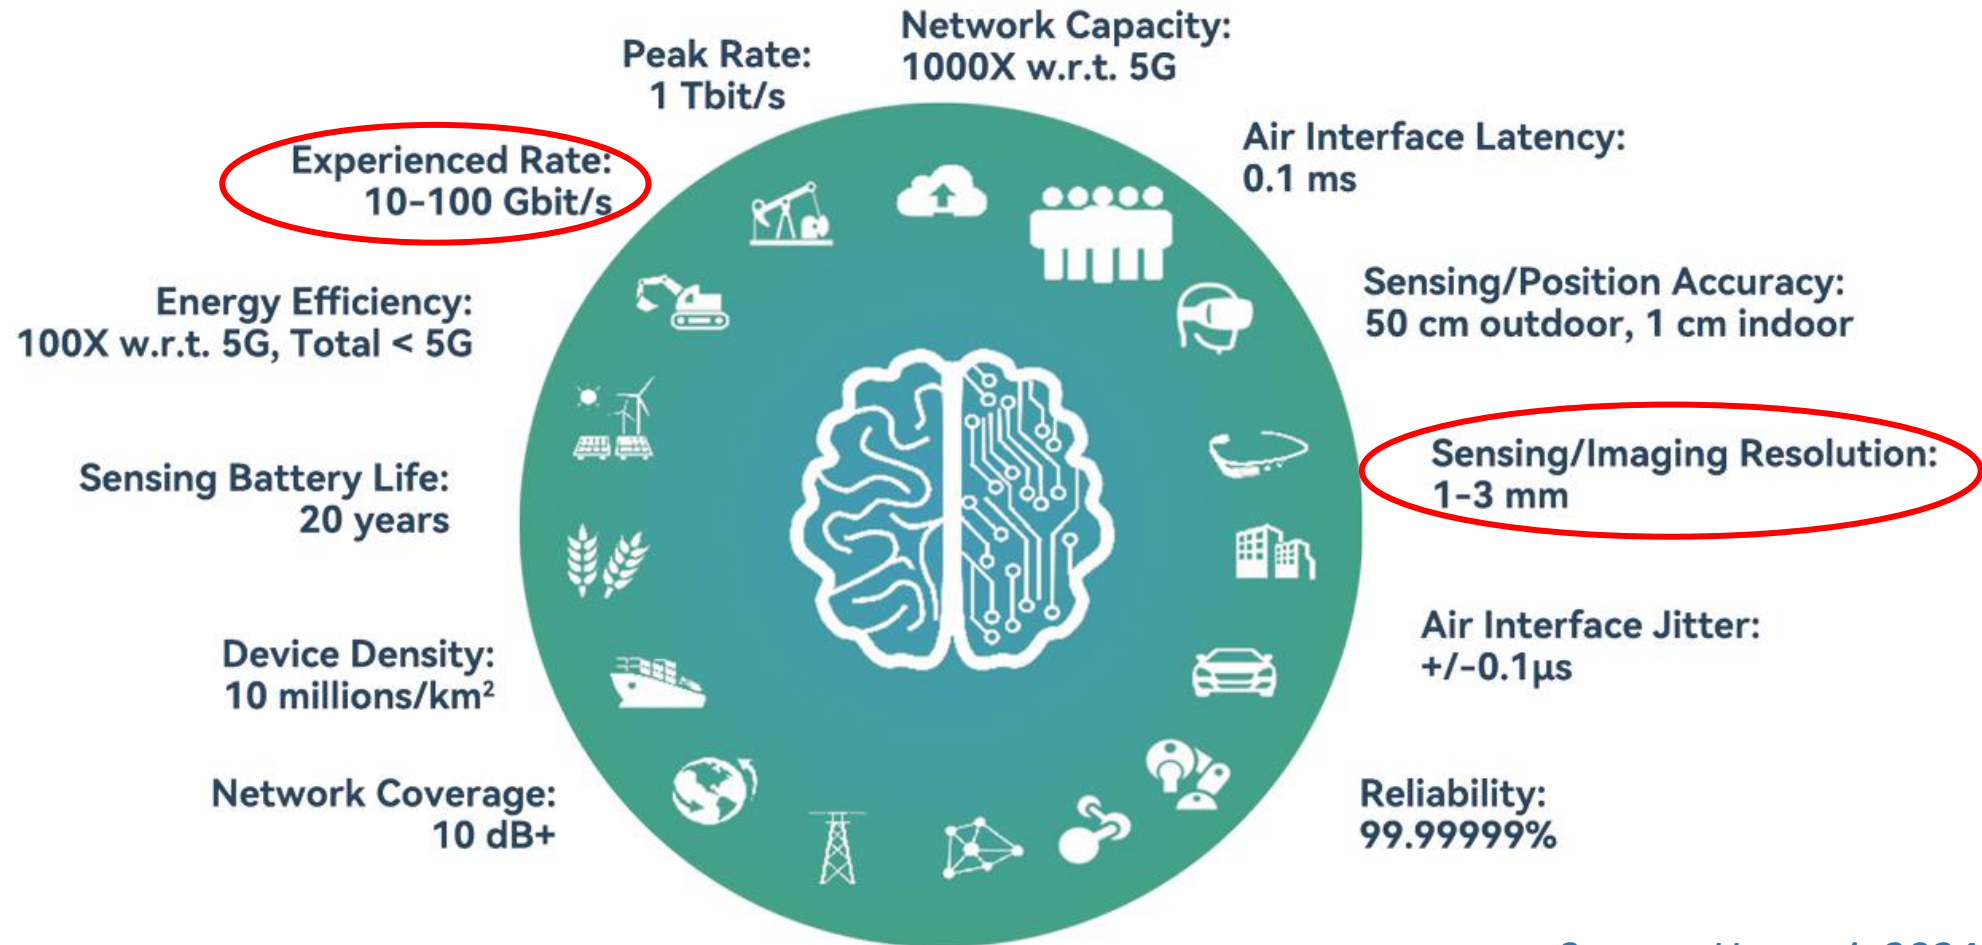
Peak Rate:
1 Tbit/s

Network Capacity:
1000X w.r.t. 5G

Air Interface Latency:
0.1 ms

Experienced Rate:
10-100 Gbit/s

Sensing/Position Accuracy:
50 cm outdoor, 1 cm indoor

Energy Efficiency:
100X w.r.t. 5G, Total < 5G

Sensing/Imaging Resolution:
1-3 mm

Sensing Battery Life:
20 years

Air Interface Jitter:
+/-0.1μs

Device Density:
10 millions/km$^2$

Network Coverage:
10 dB+

Reliability:
99.99999%

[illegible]